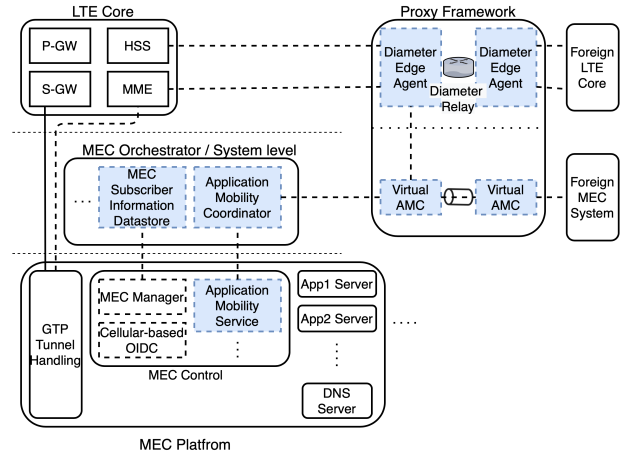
LTE Core

P-GW

HSS

S-GW

MME

Proxy Framework

Diameter Edge Agent

Diameter Relay

Diameter Edge Agent

Foreign LTE Core

MEC Orchestrator / System level

...

MEC Subscriber Information Datastore

Application Mobility Coordinator

Virtual AMC

Virtual AMC

Foreign MEC System

GTP Tunnel Handling

MEC Manager

Application Mobility Service

Cellular-based OIDC

⋮

MEC Control

App1 Server

App2 Server

⋮

....

DNS Server

MEC Platfrom